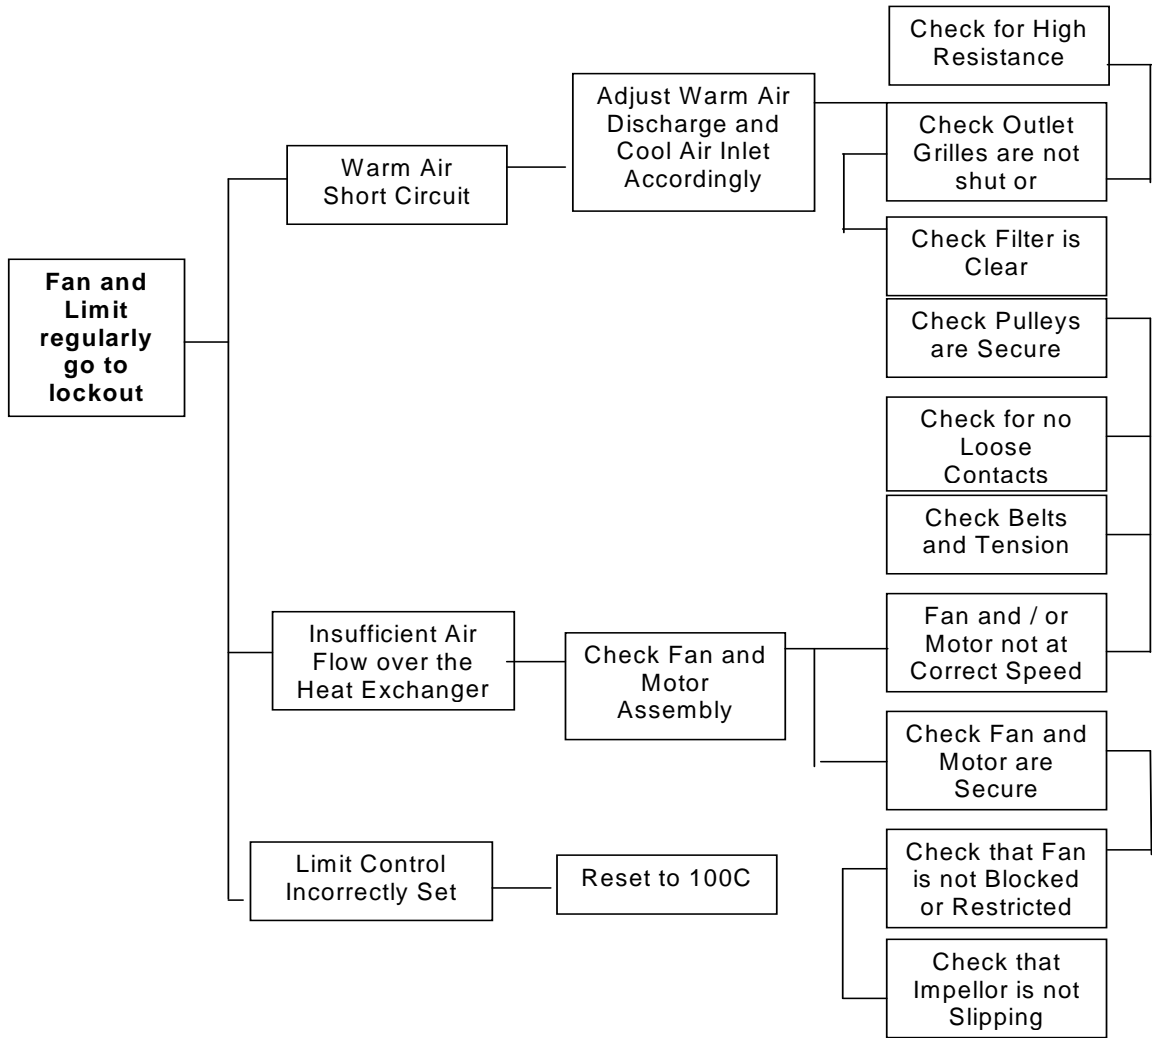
Fan and Limit regularly go to lockout

Warm Air Short Circuit

Adjust Warm Air Discharge and Cool Air Inlet Accordingly

Check for High Resistance

Check Outlet Grilles are not shut or

Check Filter is Clear

Check Pulleys are Secure

Check for no Loose Contacts

Check Belts and Tension

Insufficient Air Flow over the Heat Exchanger

Check Fan and Motor Assembly

Fan and / or Motor not at Correct Speed

Check Fan and Motor are Secure

Check that Fan is not Blocked or Restricted

Check that Impellor is not Slipping

Limit Control Incorrectly Set

Reset to 100C